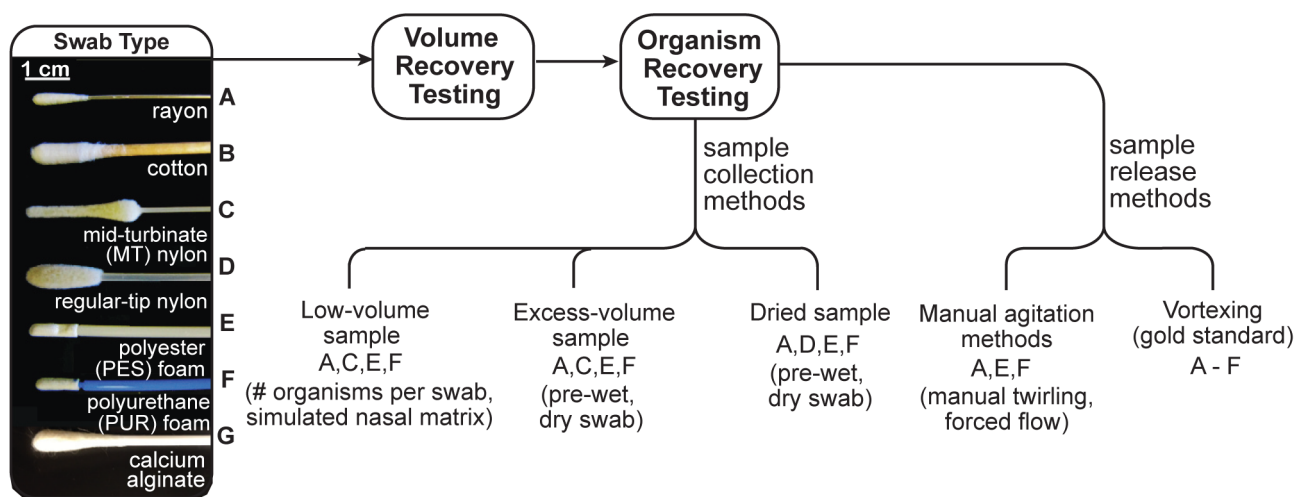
Swab Type

1 cm

rayon A

cotton B

mid-turbinate (MT) nylon C

regular-tip nylon D

polyester (PES) foam E

polyurethane (PUR) foam F

calcium alginate G

Volume Recovery Testing

Organism Recovery Testing

sample collection methods

sample release methods

Low-volume sample
A,C,E,F
(# organisms per swab, simulated nasal matrix)

Excess-volume sample
A,C,E,F
(pre-wet, dry swab)

Dried sample
A,D,E,F
(pre-wet, dry swab)

Manual agitation methods
A,E,F
(manual twirling, forced flow)

Vortexing (gold standard)
A - F